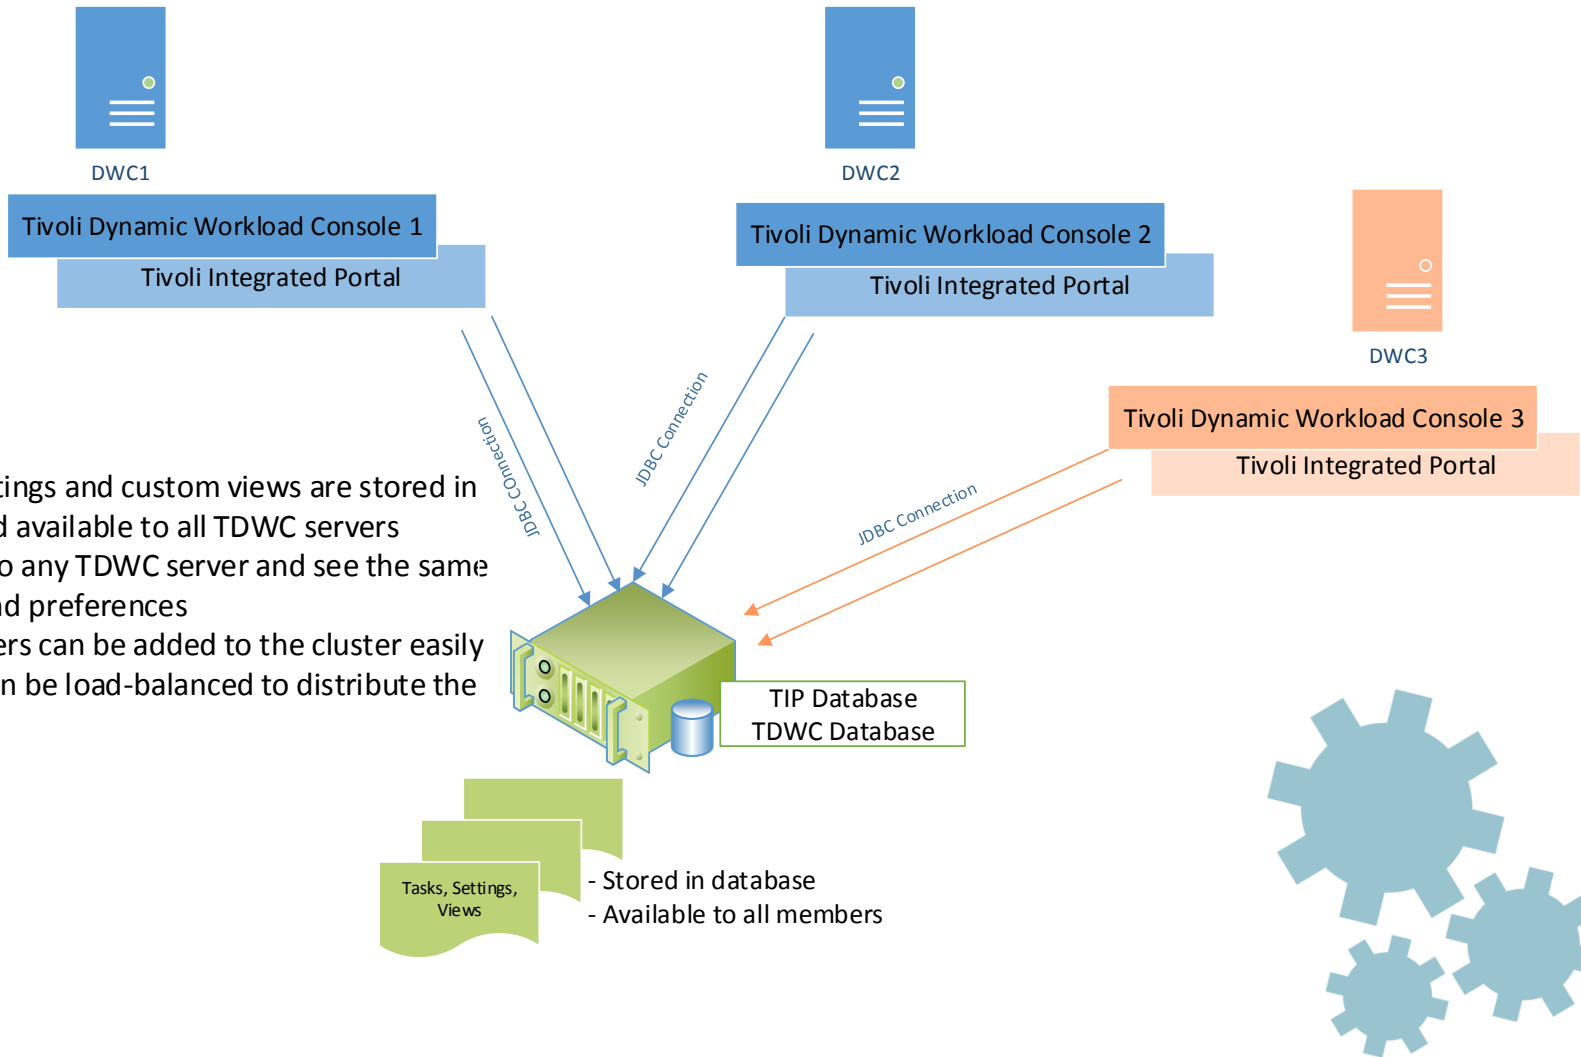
DWC1

Tivoli Dynamic Workload Console 1

Tivoli Integrated Portal

DWC2

Tivoli Dynamic Workload Console 2

Tivoli Integrated Portal

DWC3

Tivoli Dynamic Workload Console 3

Tivoli Integrated Portal

JDBC Connection

JDBC Connection

JDBC Connection

tings and custom views are stored in
d available to all TDWC servers
o any TDWC server and see the same
d preferences
ers can be added to the cluster easily
n be load-balanced to distribute the

TIP Database
TDWC Database

Tasks, Settings, Views

- Stored in database
- Available to all members